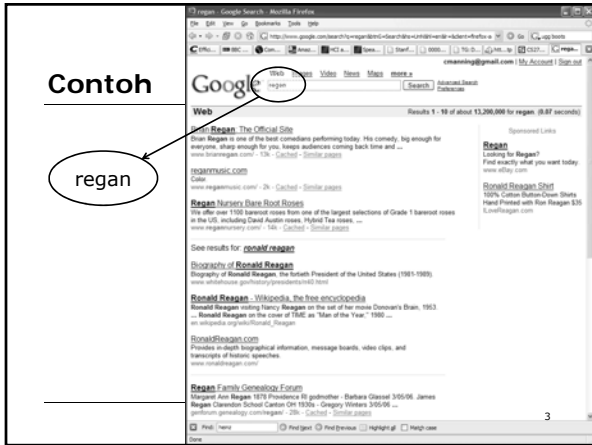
Contoh

regan

regan - Google Search - Mozilla Firefox

File Edit View Go Bookmarks Tools Help

http://www.google.com/search?q=regan&btnG=Search&hl=en&lr=&client=firefox-a

cmanning@gmail.com | My Account | Sign out

Web Images Video News Maps more »

regan

Search

Advanced Search
Preferences

Web

Results 1 - 10 of about 13,200,000 for regan. (0.07 seconds)

Brian Regan: The Official Site
Brian Regan is one of the best comedians performing today. His comedy, big enough for everyone, sharp enough for you, keeps audiences coming back time and ...
www.brianregan.com/ - 13k - Cached - Similar pages

reganmusic.com
Color.
www.reganmusic.com/ - 2k - Cached - Similar pages

Regan Nursery Bare Root Roses
We offer over 1100 bareroot roses from one of the largest selections of Grade 1 bareroot roses in the US, including David Austin roses, Hybrid Tea roses, ...
www.regannursery.com/ - 14k - Cached - Similar pages

See results for: ronald reagan

Biography of Ronald Reagan
Biography of Ronald Reagan, the fortieth President of the United States (1981-1989).
www.whitehouse.gov/history/presidents/rr40.html

Ronald Reagan - Wikipedia, the free encyclopedia
Ronald Reagan visiting Nancy Reagan on the set of her movie Donovan's Brain, 1953. ... Ronald Reagan on the cover of TIME as "Man of the Year," 1980 ...
en.wikipedia.org/wiki/Ronald_Reagan

RonaldReagan.com
Provides in-depth biographical information, message boards, video clips, and transcripts of historic speeches.
www.ronaldreagan.com/

Regan Family Genealogy Forum
Margaret Ann Regan 1878 Providence RI godmother - Barbara Glassel 3/05/06. James Regan Clarendon School Canton OH 1930s - Gregory Winters 3/05/06 ...
genforum.genealogy.com/regan/ - 28k - Cached - Similar pages

Sponsored Links

Regan
Looking for Regan?
Find exactly what you want today.
www.eBay.com

Ronald Reagan Shirt
100% Cotton Button-Down Shirts
Hand Printed with Ron Reagan $35
ILoveReagan.com

Find: nancy  Find Next  Find Previous  Highlight all  Match case

Done

3